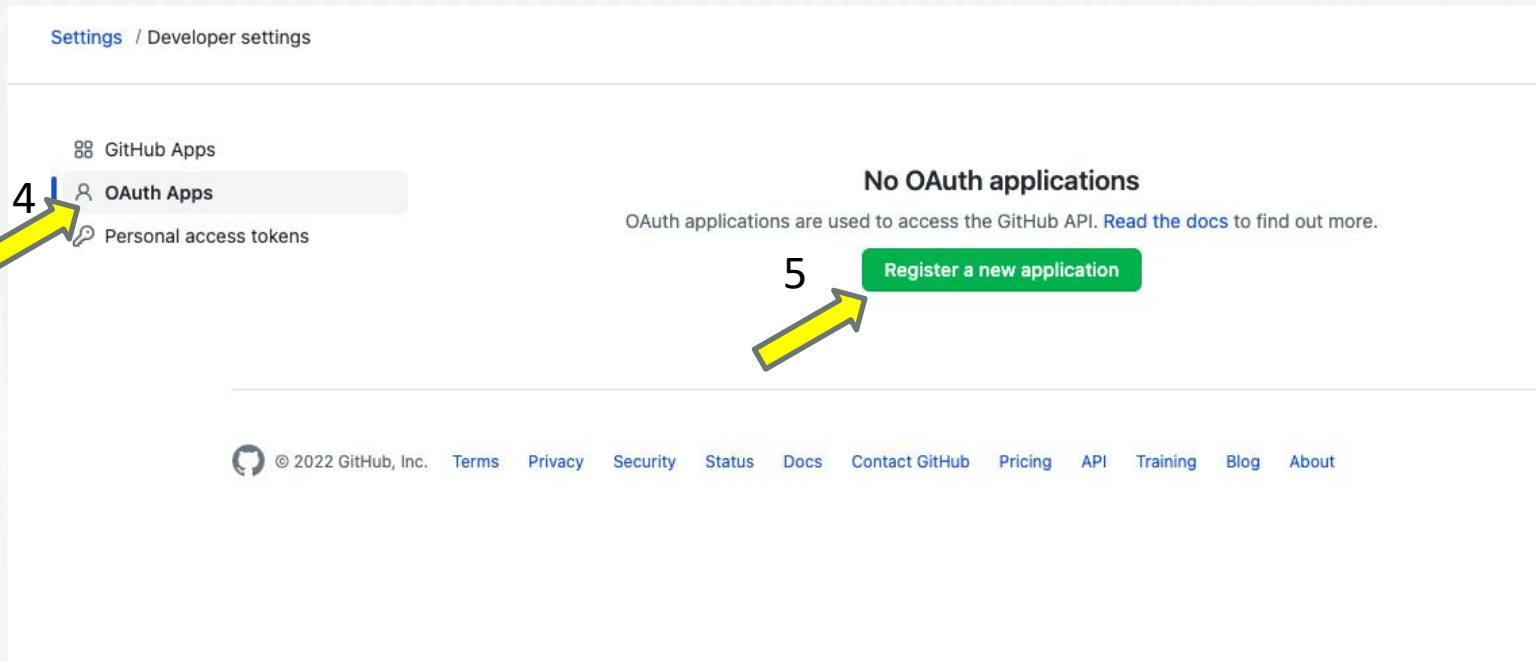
Settings / Developer settings

GitHub Apps
4
OAuth Apps
Personal access tokens

No OAuth applications

OAuth applications are used to access the GitHub API. Read the docs to find out more.

5
Register a new application

© 2022 GitHub, Inc. Terms Privacy Security Status Docs Contact GitHub Pricing API Training Blog About